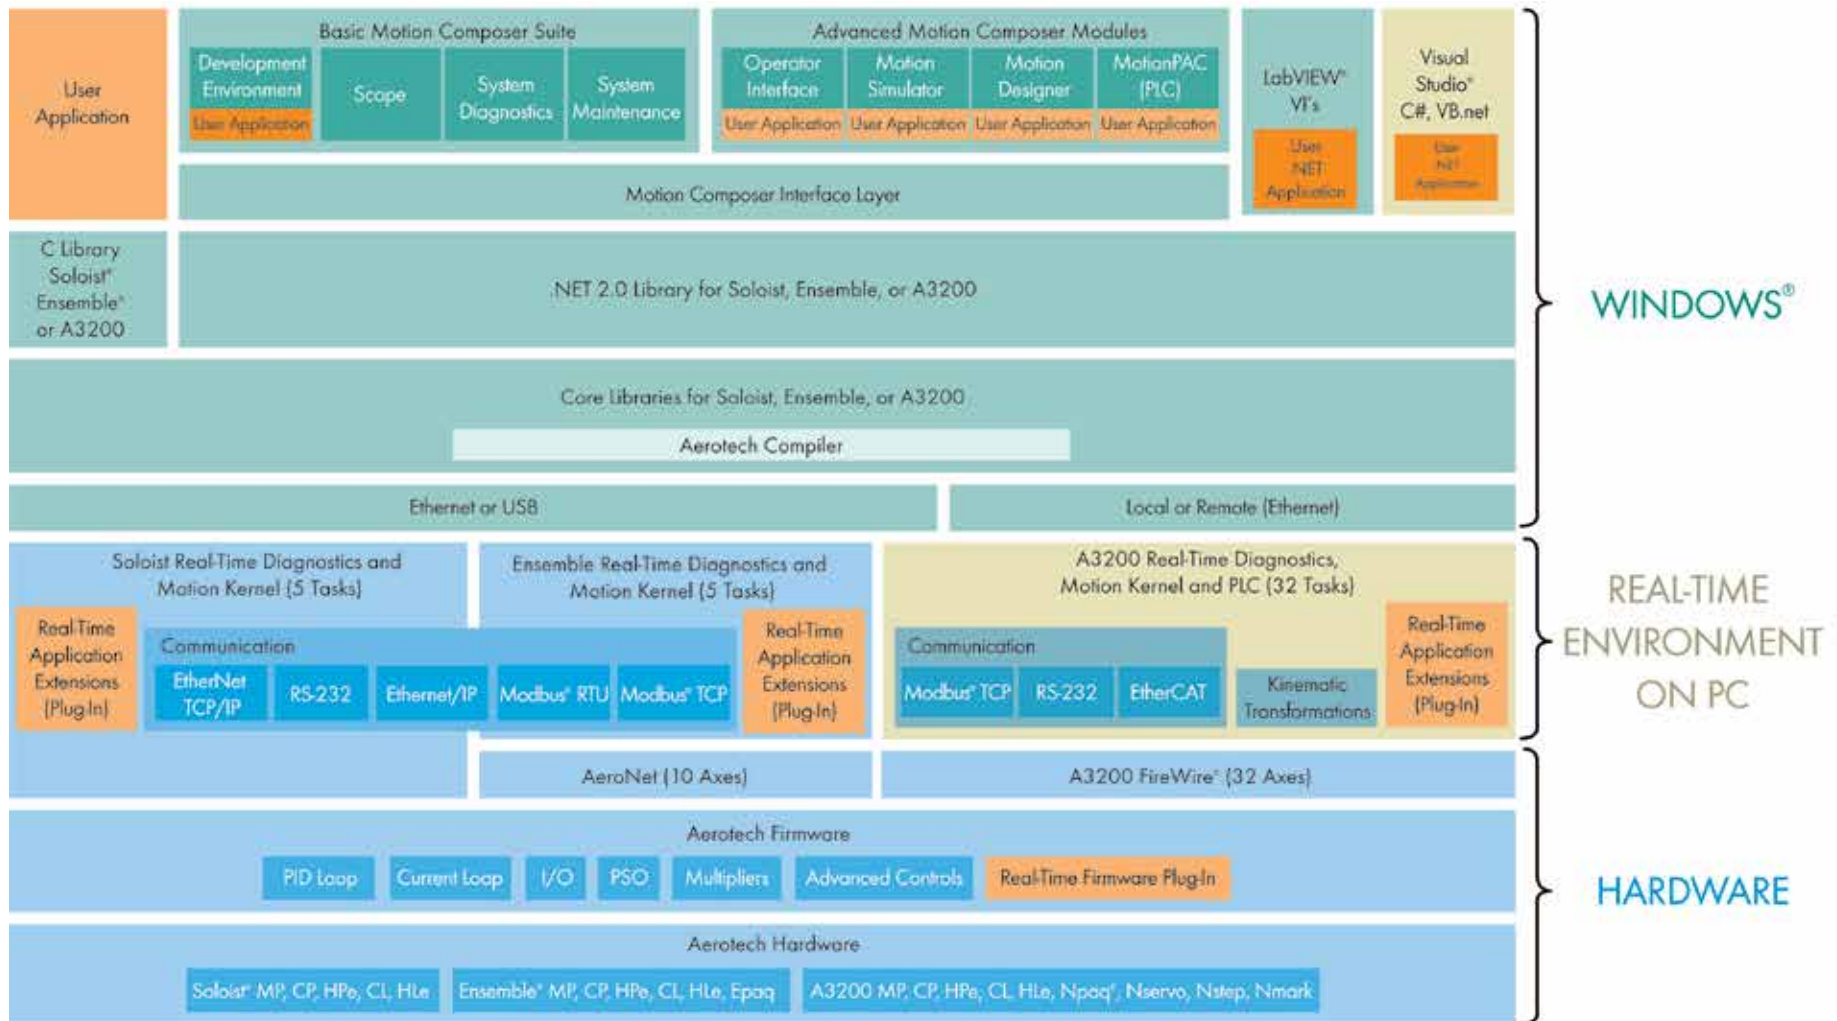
User Application

Basic Motion Composer Suite

Development Environment

User Application

Scope

System Diagnostics

System Maintenance

Advanced Motion Composer Modules

Operator Interface

User Application

Motion Simulator

User Application

Motion Designer

User Application

MotionPAC (PLC)

User Application

LabVIEW® VI's

User .NET Application

Visual Studio® C#, VB.net

User .NET Application

Motion Composer Interface Layer

C Library Soloist® Ensemble® or A3200

.NET 2.0 Library for Soloist, Ensemble, or A3200

Core Libraries for Soloist, Ensemble, or A3200

Aerotech Compiler

Ethernet or USB

Local or Remote (Ethernet)

WINDOWS®

Soloist Real-Time Diagnostics and Motion Kernel (5 Tasks)

Real-Time Application Extensions (Plug-In)

Communication

EtherNet TCP/IP

RS-232

Ethernet/IP

Modbus® RTU

Modbus® TCP

Ensemble Real-Time Diagnostics and Motion Kernel (5 Tasks)

Real-Time Application Extensions (Plug-In)

A3200 Real-Time Diagnostics, Motion Kernel and PLC (32 Tasks)

Communication

Modbus® TCP

RS-232

EtherCAT

Kinematic Transformations

Real-Time Application Extensions (Plug-In)

REAL-TIME ENVIRONMENT ON PC

AeroNet (10 Axes)

A3200 FireWire® (32 Axes)

Aerotech Firmware

PID Loop

Current Loop

I/O

PSO

Multipliers

Advanced Controls

Real-Time Firmware Plug-In

Aerotech Hardware

Soloist® MP, CP, HPe, CL, HLe

Ensemble® MP, CP, HPe, CL, HLe, Epaq

A3200 MP, CP, HPe, CL, HLe, Npaq®, Nservo, Nstep, Nmark

HARDWARE